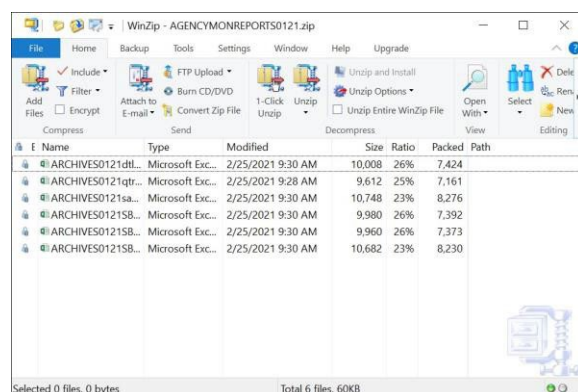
WinZip - AGENCYMONREPORTS0121.zip

File Home Backup Tools Settings Window Help Upgrade

Add Files
Include
Filter
Encrypt
Compress

Attach to E-mail
FTP Upload
Burn CD/DVD
Convert Zip File
Send

1-Click Unzip
Unzip
Unzip and Install
Unzip Options
Unzip Entire WinZip File
Decompress

Open With
View

Select
Dele
Ren
New
Editing

| E | Name | Type | Modified | Size | Ratio | Packed | Path |
|---|---|---|---|---|---|---|---|
| | ARCHIVES0121dtl... | Microsoft Exc... | 2/25/2021 9:30 AM | 10,008 | 26% | 7,424 | |
| | ARCHIVES0121qtr... | Microsoft Exc... | 2/25/2021 9:28 AM | 9,612 | 25% | 7,161 | |
| | ARCHIVES0121sa... | Microsoft Exc... | 2/25/2021 9:30 AM | 10,748 | 23% | 8,276 | |
| | ARCHIVES0121SB... | Microsoft Exc... | 2/25/2021 9:30 AM | 9,980 | 26% | 7,392 | |
| | ARCHIVES0121SB... | Microsoft Exc... | 2/25/2021 9:30 AM | 9,960 | 26% | 7,373 | |
| | ARCHIVES0121SB... | Microsoft Exc... | 2/25/2021 9:30 AM | 10,682 | 23% | 8,230 | |

Selected 0 files, 0 bytes
Total 6 files, 60KB